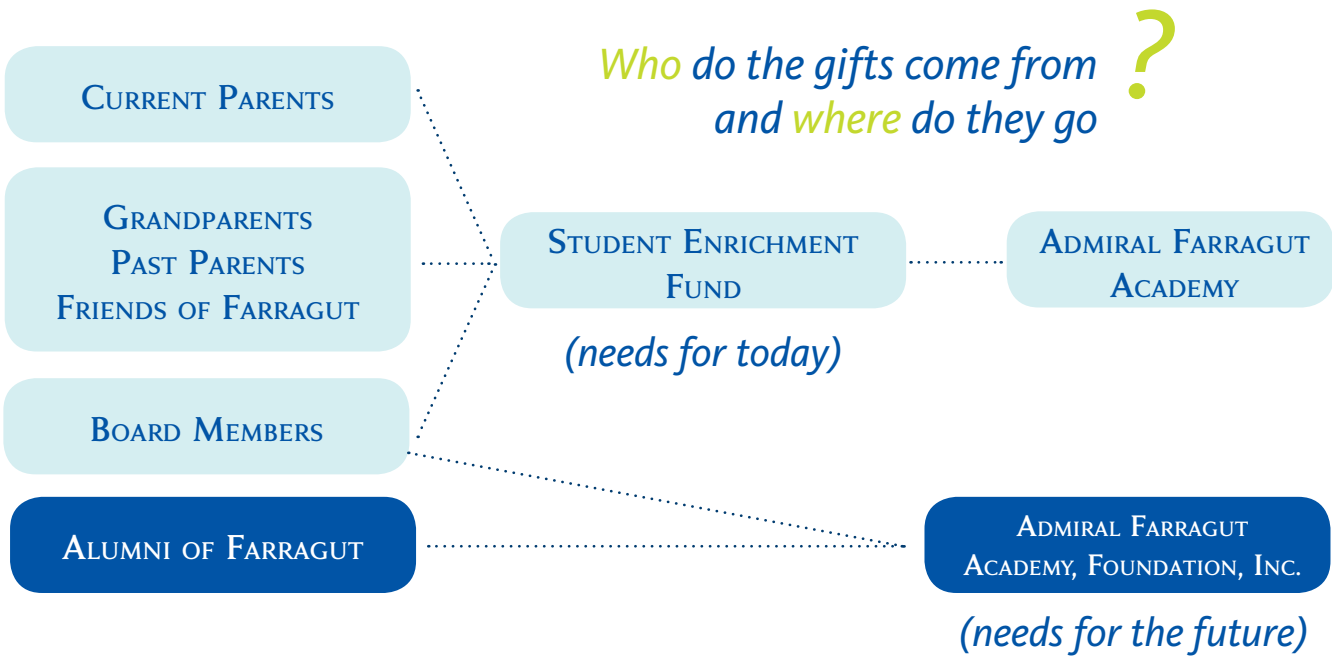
Who do the gifts come from and where do they go ?

Current Parents

Grandparents
Past Parents
Friends of Farragut

Board Members

Alumni of Farragut

Student Enrichment Fund

(needs for today)

Admiral Farragut Academy

Admiral Farragut Academy, Foundation, Inc.

(needs for the future)